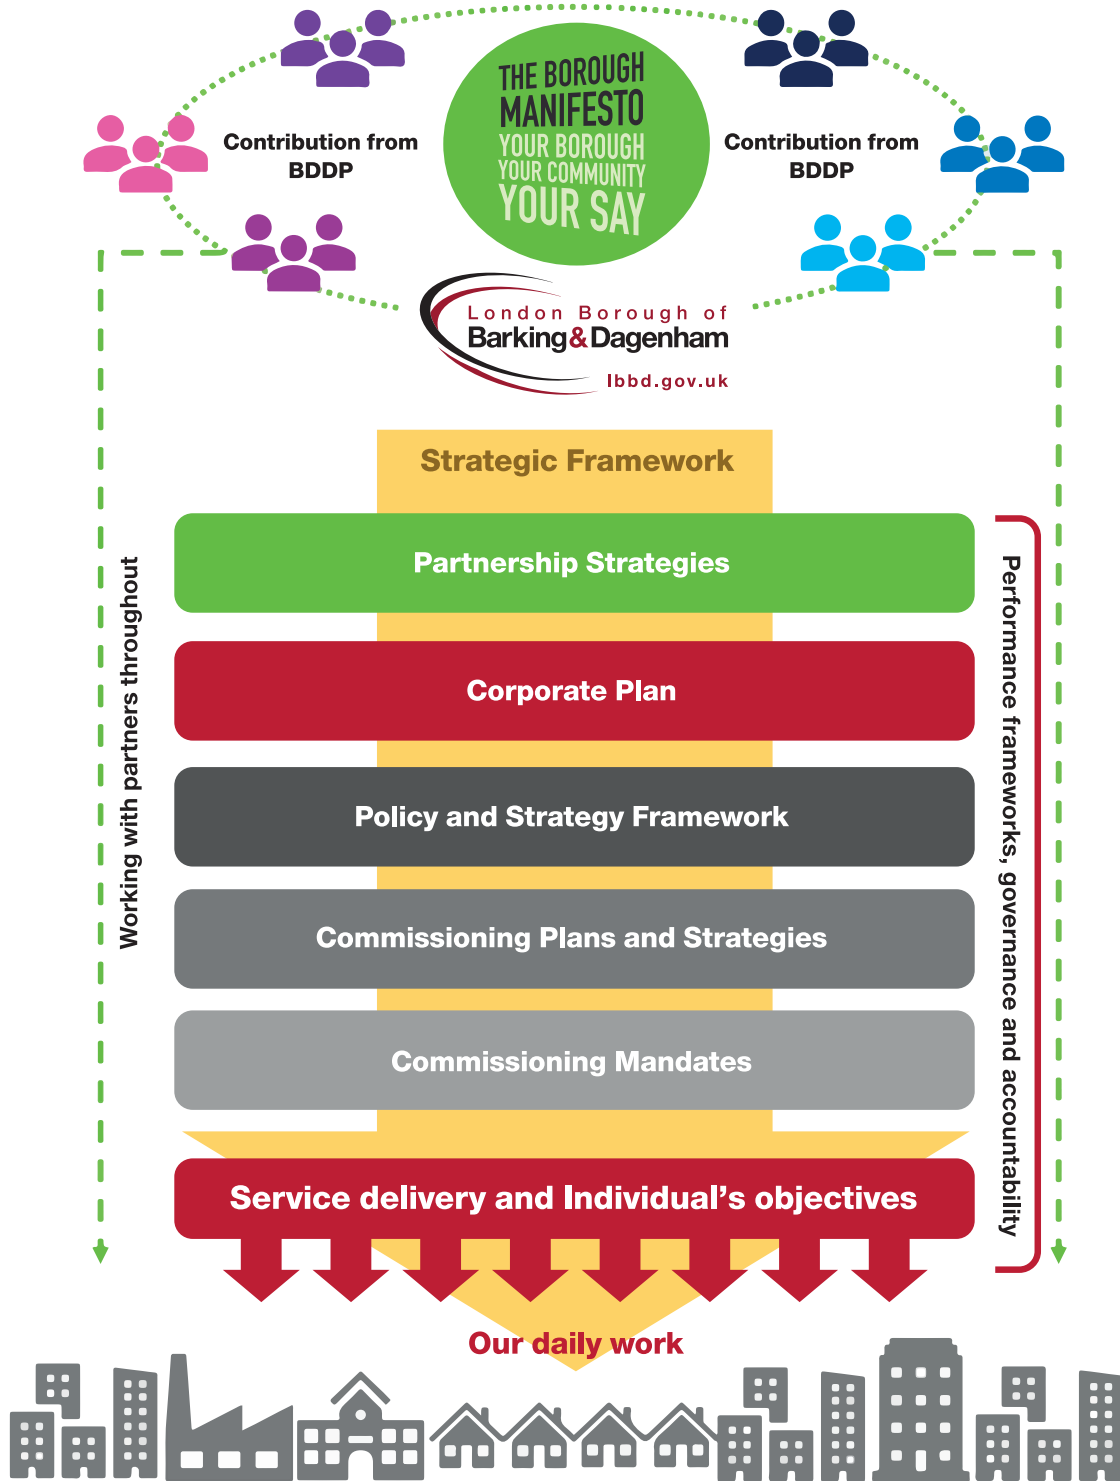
THE BOROUGH MANIFESTO
YOUR BOROUGH
YOUR COMMUNITY
YOUR SAY

Contribution from BDDP

Contribution from BDDP

London Borough of
Barking & Dagenham
lbbd.gov.uk

Working with partners throughout

Strategic Framework

Partnership Strategies

Corporate Plan

Policy and Strategy Framework

Commissioning Plans and Strategies

Commissioning Mandates

Service delivery and Individual's objectives

Performance frameworks, governance and accountability

Our daily work